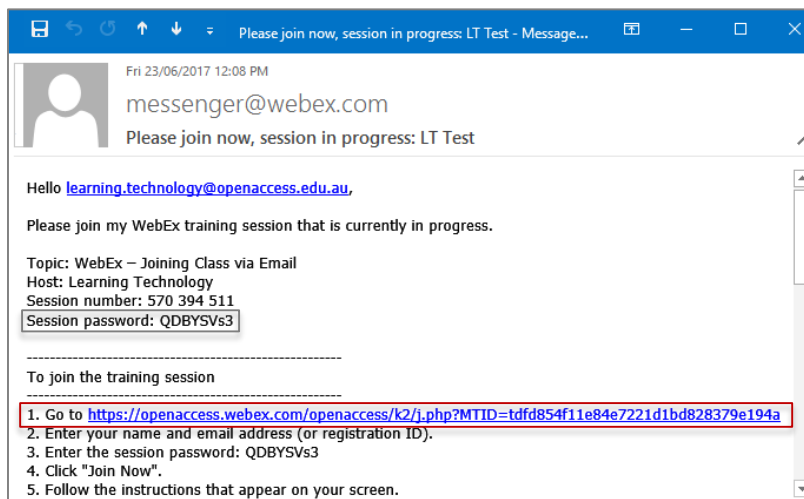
Please join now, session in progress: LT Test - Message...

Fri 23/06/2017 12:08 PM

messenger@webex.com

Please join now, session in progress: LT Test

Hello learning.technology@openaccess.edu.au,

Please join my WebEx training session that is currently in progress.

Topic: WebEx – Joining Class via Email
Host: Learning Technology
Session number: 570 394 511
Session password: QDBYSVs3

-------------------------------------------------------
To join the training session
-------------------------------------------------------
1. Go to https://openaccess.webex.com/openaccess/k2/j.php?MTID=tdfd854f11e84e7221d1bd828379e194a
2. Enter your name and email address (or registration ID).
3. Enter the session password: QDBYSVs3
4. Click "Join Now".
5. Follow the instructions that appear on your screen.